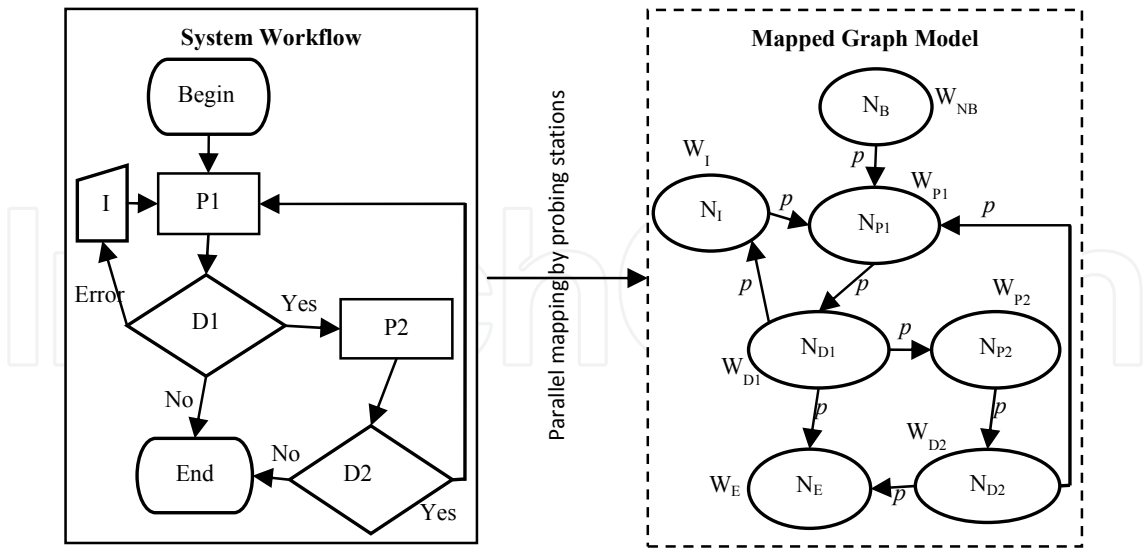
System Workflow

Begin

I

P1

Error

D1

Yes

P2

No

No

End

D2

Yes

Parallel mapping by probing stations

Mapped Graph Model

$N_B$ $W_{NB}$

$p$

$W_I$

$N_I$

$p$

$W_{P1}$

$N_{P1}$

$p$

$p$

$p$

$W_{P2}$

$W_{D1}$

$N_{D1}$

$p$

$N_{P2}$

$p$

$p$

$W_{D2}$

$W_E$

$N_E$

$p$

$N_{D2}$